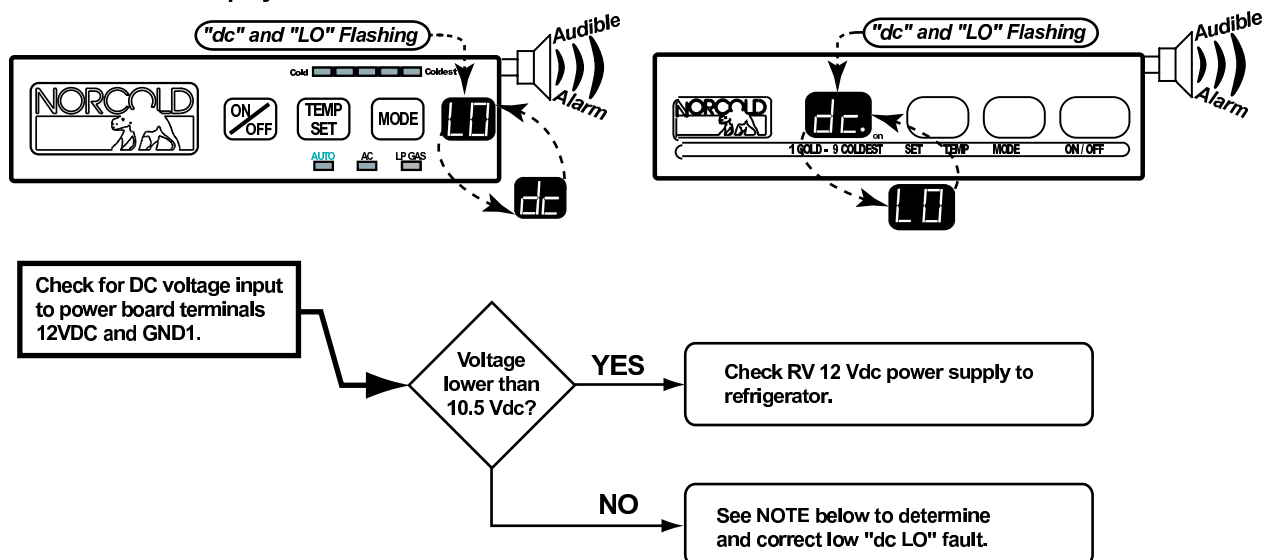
"dc" and "LO" Flashing

Audible Alarm

Cold Coldest

NORCOLD

ON/OFF

TEMP SET

MODE

LO

dc

AUTO AC LP GAS

"dc" and "LO" Flashing

Audible Alarm

NORCOLD

dc.

on

1 COLD - 9 COLDEST SET TEMP MODE ON / OFF

LO

Check for DC voltage input to power board terminals 12VDC and GND1.

Voltage lower than 10.5 Vdc?

YES

Check RV 12 Vdc power supply to refrigerator.

NO

See NOTE below to determine and correct low "dc LO" fault.